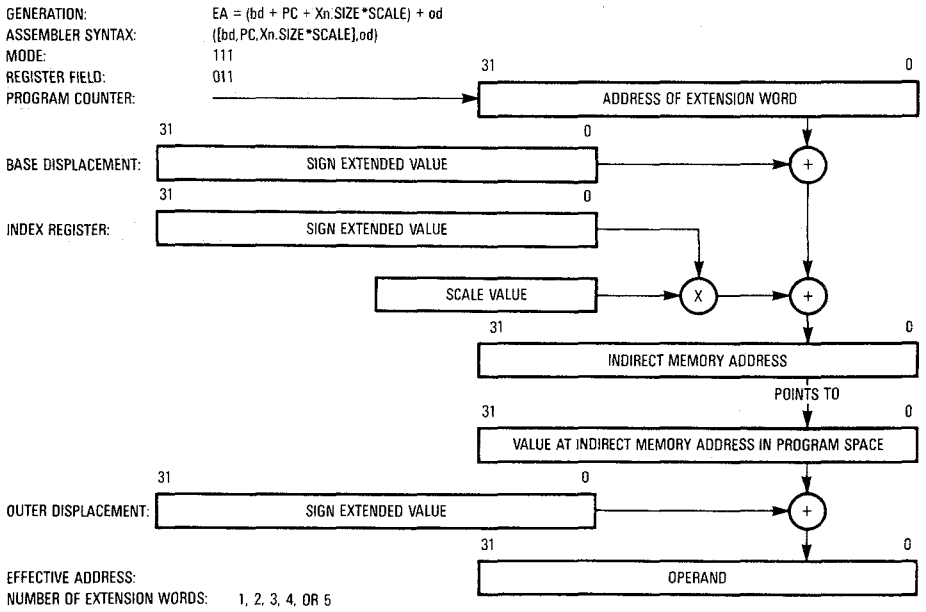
GENERATION: EA = (bd + PC + Xn.SIZE*SCALE) + od
ASSEMBLER SYNTAX: ([bd,PC,Xn.SIZE*SCALE],od)
MODE: 111
REGISTER FIELD: 011
PROGRAM COUNTER:

31 0
ADDRESS OF EXTENSION WORD

31 0
BASE DISPLACEMENT: SIGN EXTENDED VALUE
+

31 0
INDEX REGISTER: SIGN EXTENDED VALUE

SCALE VALUE
X
+

31 0
INDIRECT MEMORY ADDRESS

POINTS TO

31 0
VALUE AT INDIRECT MEMORY ADDRESS IN PROGRAM SPACE

31 0
OUTER DISPLACEMENT: SIGN EXTENDED VALUE
+

31 0
EFFECTIVE ADDRESS: OPERAND

NUMBER OF EXTENSION WORDS: 1, 2, 3, 4, OR 5